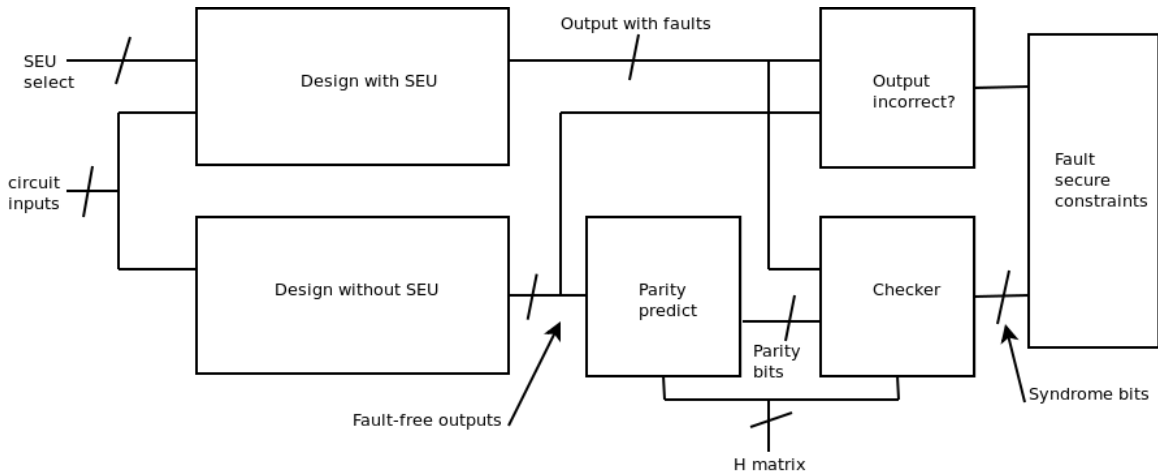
SEU select

Design with SEU

Output with faults

Output incorrect?

Fault secure constraints

circuit inputs

Design without SEU

Parity predict

Checker

Parity bits

Fault-free outputs

Syndrome bits

H matrix